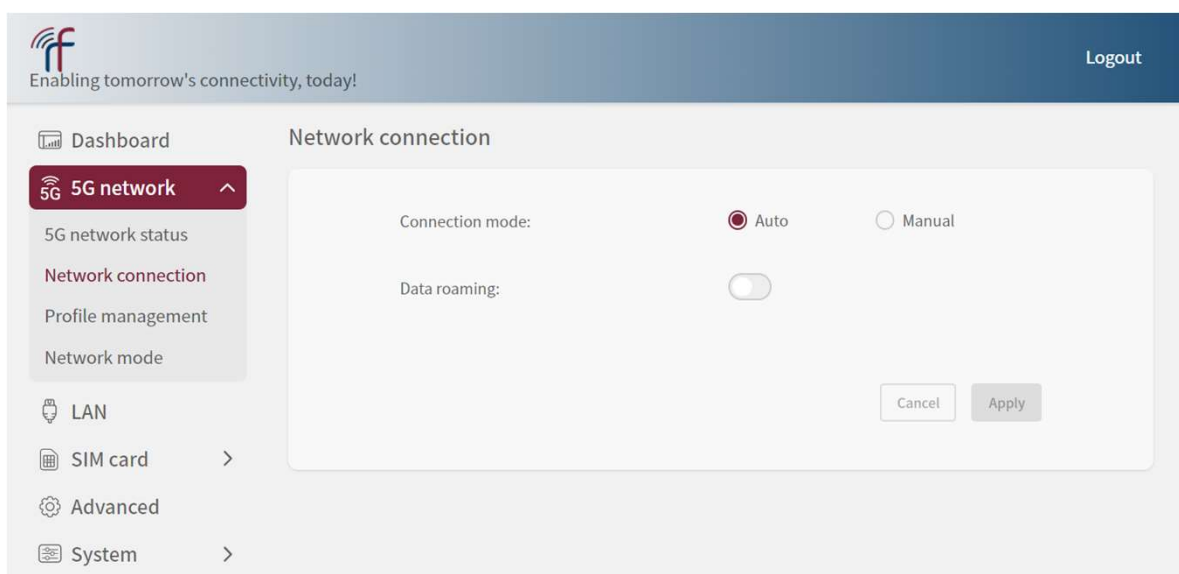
rf
Enabling tomorrow's connectivity, today!

Logout

Dashboard
5G 5G network
5G network status
Network connection
Profile management
Network mode
LAN
SIM card
Advanced
System

Network connection

Connection mode: Auto Manual

Data roaming:

Cancel Apply